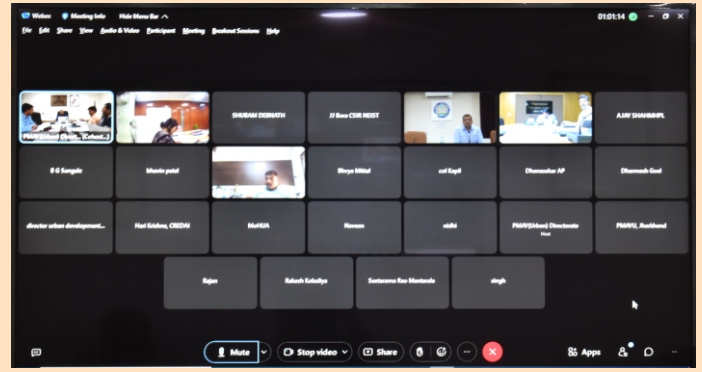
Webex Meeting Info Hide Menu Bar

01:01:14

File Edit Share View Audio & Video Participant Meeting Breakout Sessions Help

PMAY(Urban) Direct... (Cohost)

SHUBAM DEBNATH

JJ Bora CSIR NEIST

AJAY SHAHMHPL

B G Sangole

bhavin patel

Bhavya Mittal

col Kapil

Dhanasekar AP

Dharmesh Goel

director urban development...

Hari Krishna, CREDAI

MoHUA

Naveen

nidhi

PMAY(Urban) Directorate
Host

PMAYU, Jharkhand

Rajan

Rakesh Kaladiya

Seetarama Rao Mantarala

singh

Mute

Stop video

Share

Apps